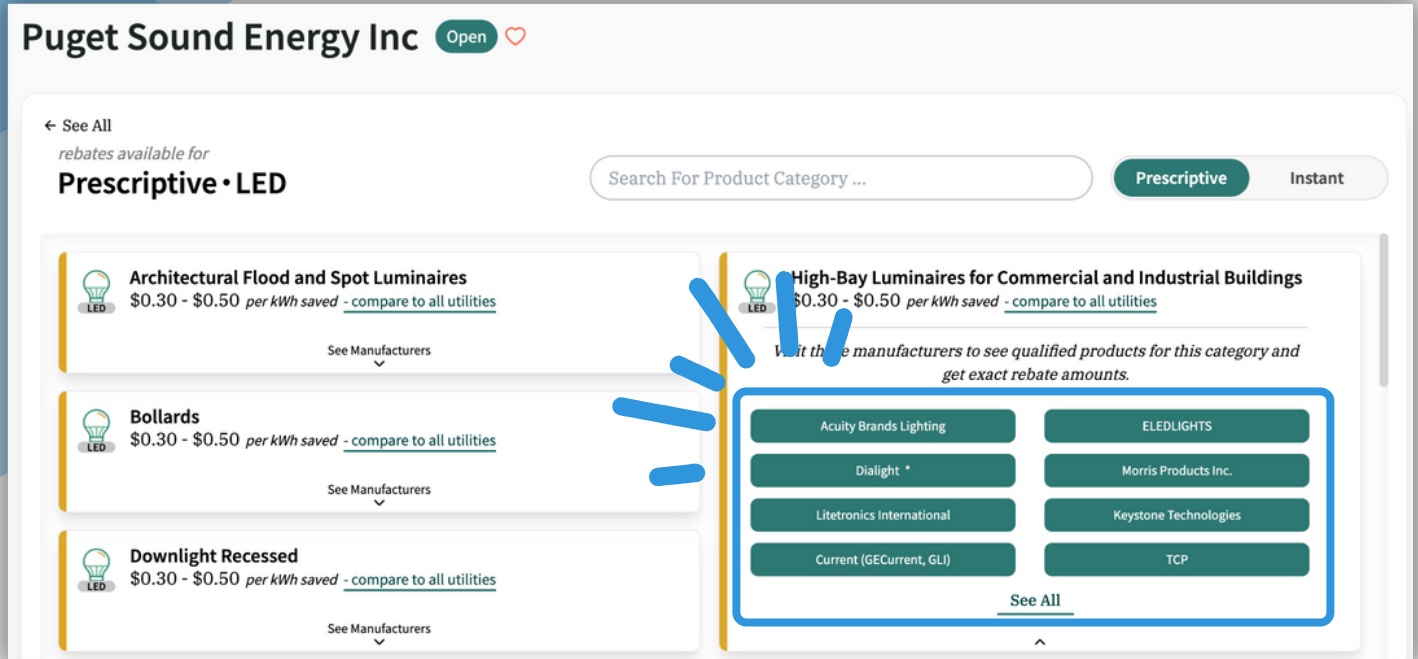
Puget Sound Energy Inc Open

← See All

rebates available for

Prescriptive • LED

Search For Product Category ...

Prescriptive Instant

LED
Architectural Flood and Spot Luminaires
\$0.30 - \$0.50 per kWh saved - compare to all utilities

See Manufacturers

LED
Bollards
\$0.30 - \$0.50 per kWh saved - compare to all utilities

See Manufacturers

LED
Downlight Recessed
\$0.30 - \$0.50 per kWh saved - compare to all utilities

See Manufacturers

LED
High-Bay Luminaires for Commercial and Industrial Buildings
\$0.30 - \$0.50 per kWh saved - compare to all utilities

Visit th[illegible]e manufacturers to see qualified products for this category and get exact rebate amounts.

Acuity Brands Lighting
ELEDLIGHTS
Dialight *
Morris Products Inc.
Litetronics International
Keystone Technologies
Current (GECurrent, GLI)
TCP

See All